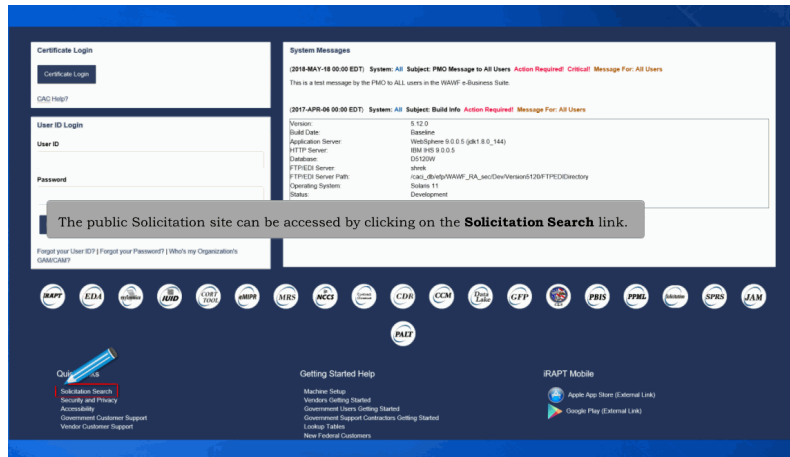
Certificate Login

Certificate Login

CAC Help?

User ID Login

User ID

Password

The public Solicitation site can be accessed by clicking on the **Solicitation Search** link.

Forgot your User ID? | Forgot your Password? | Who's my Organization's GAM/CAM?

System Messages

(2018-MAY-18 00:00 EDT) System: All Subject: PMO Message to All Users Action Required! Critical! Message For: All Users

This is a test message by the PMO to ALL users in the WAWF e-Business Suite.

(2017-APR-06 00:00 EDT) System: All Subject: Build Info Action Required! Message For: All Users

| | |
|---|---|
| Version: | 5.12.0 |
| Build Date: | Baseline |
| Application Server: | WebSphere 9.0.0.5 (jdk1.8.0_144) |
| HTTP Server: | IBM IHS 9.0.0.5 |
| Database: | D5120W |
| FTP/EDI Server: | shrek |
| FTP/EDI Server Path: | /caci_db/efp/WAWF_RA_sec/Dev/Version5120/FTPEDIDirectory |
| Operating System: | Solaris 11 |
| Status: | Development |

iRAPT EDA eBusiness IUID CORT TOOL eMIPR MRS NCCS CDR CCM Data Lake GFP PBIS PPML SPRS JAM PALT

Qui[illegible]s

Solicitation Search
Security and Privacy
Accessibility
Government Customer Support
Vendor Customer Support

Getting Started Help

Machine Setup
Vendors Getting Started
Government Users Getting Started
Government Support Contractors Getting Started
Lookup Tables
New Federal Customers

iRAPT Mobile

Apple App Store (External Link)
Google Play (External Link)